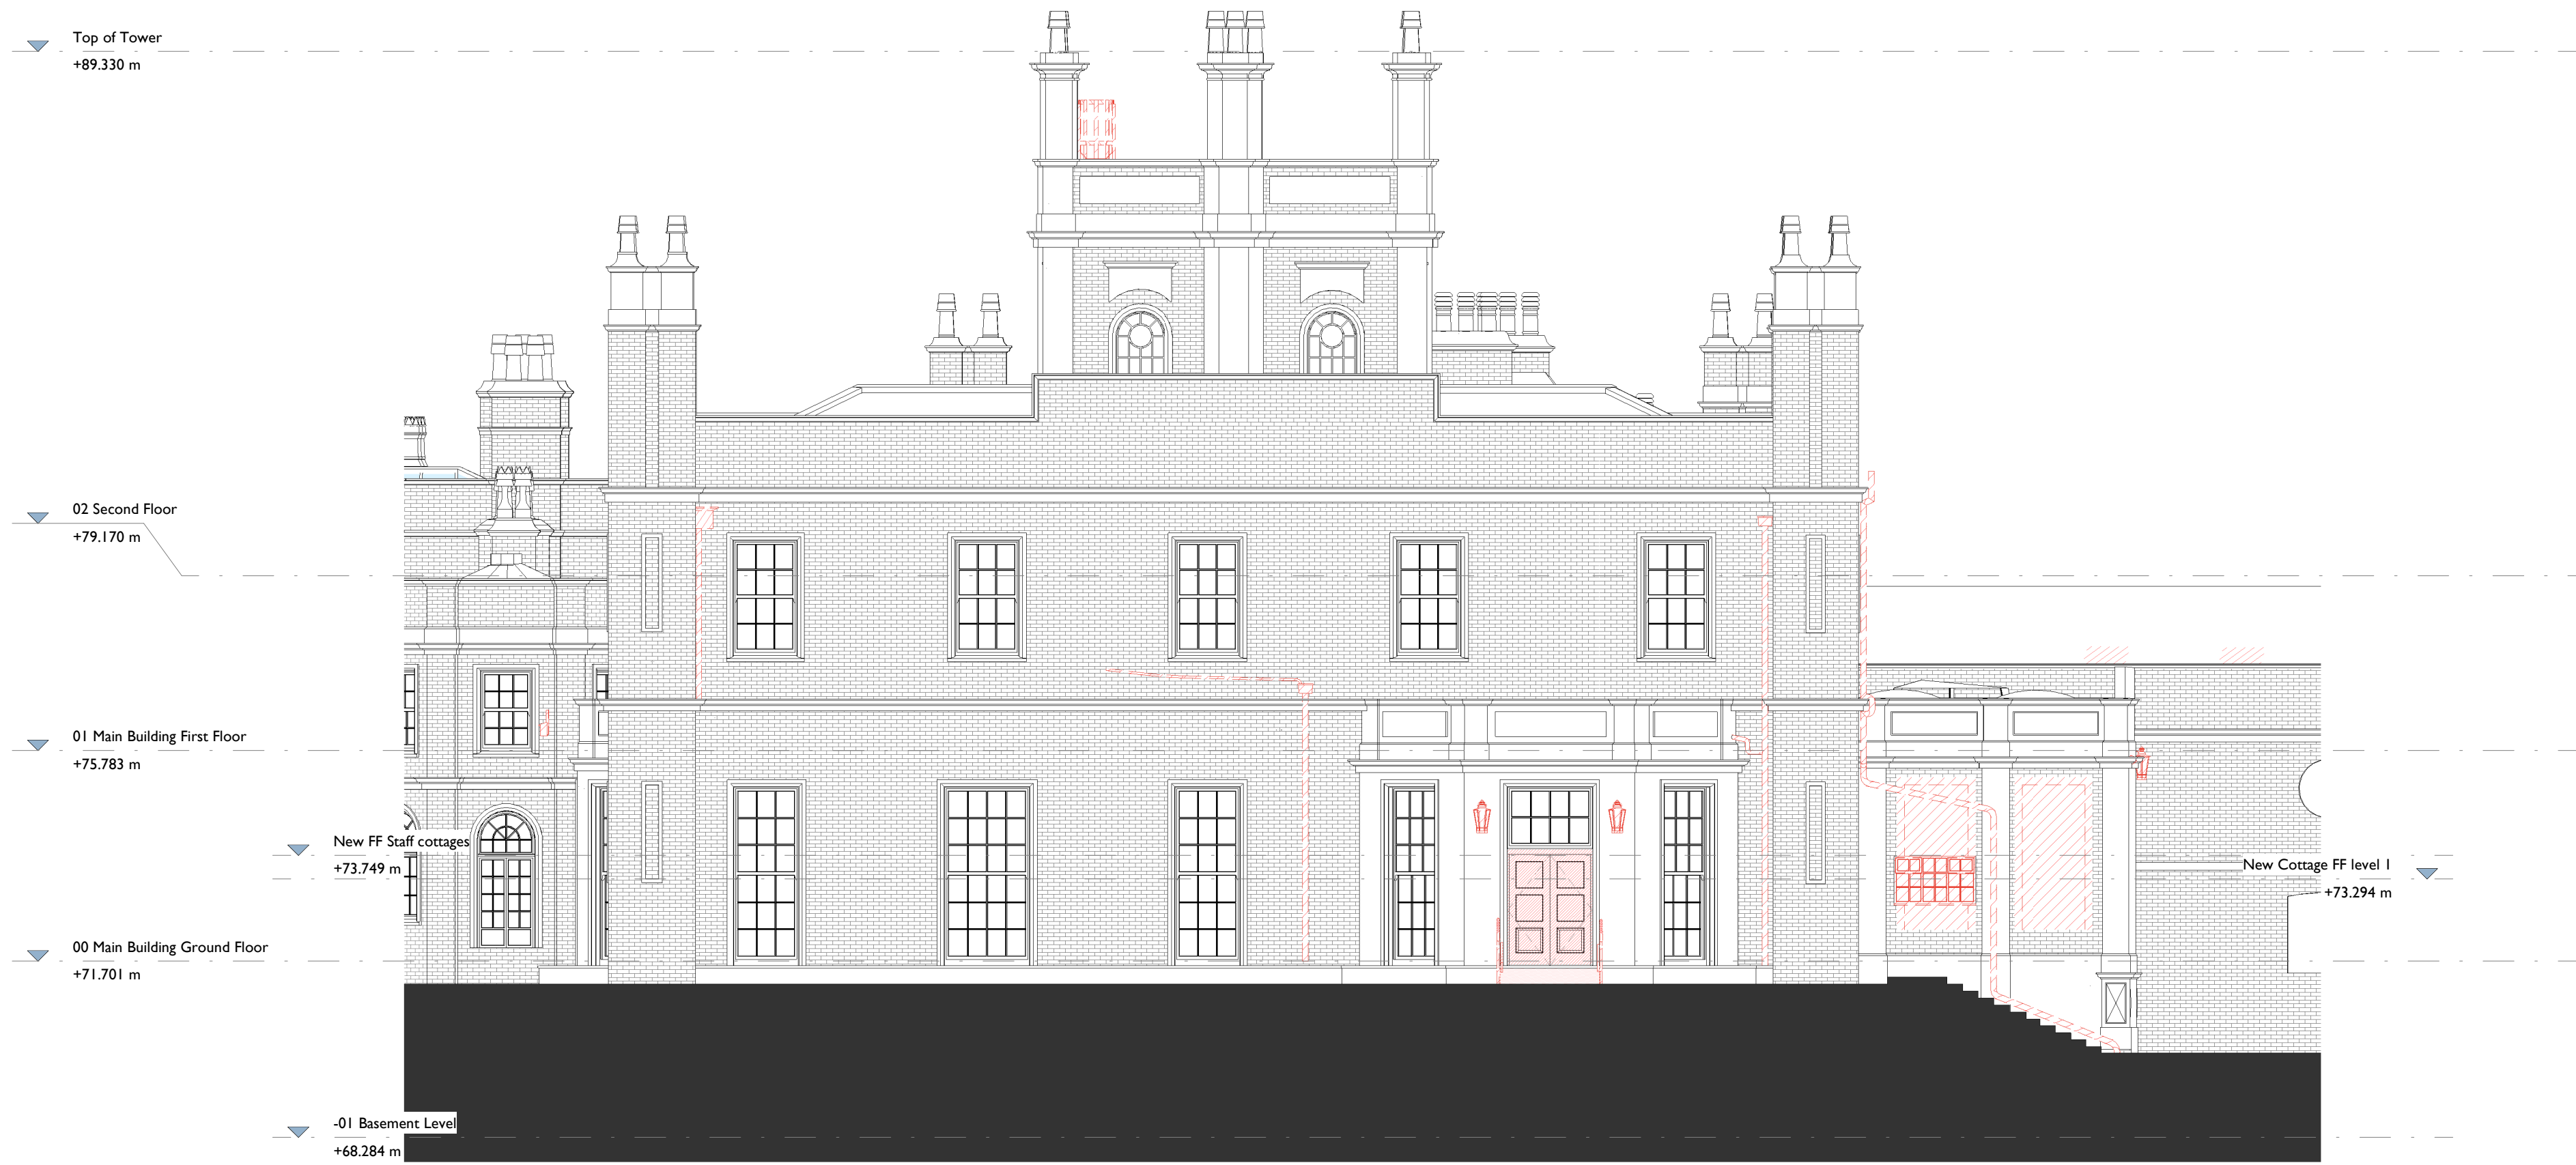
Top of Tower
+89.330 m

02 Second Floor
+79.170 m

01 Main Building First Floor
+75.783 m

New FF Staff cottages
+73.749 m

00 Main Building Ground Floor
+71.701 m

-01 Basement Level
+68.284 m

New Cottage FF level 1
+73.294 m